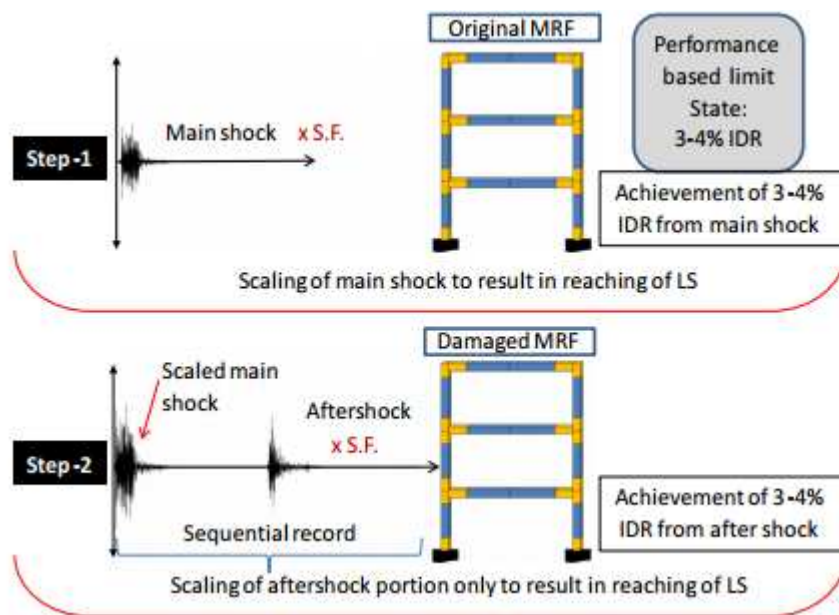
Original MRF

Performance based limit State: 3-4% IDR

Step-1

Main shock x S.F.

Achievement of 3-4% IDR from main shock

Scaling of main shock to result in reaching of LS

Damaged MRF

Scaled main shock

Aftershock x S.F.

Step-2

Achievement of 3-4% IDR from after shock

Sequential record

Scaling of aftershock portion only to result in reaching of LS